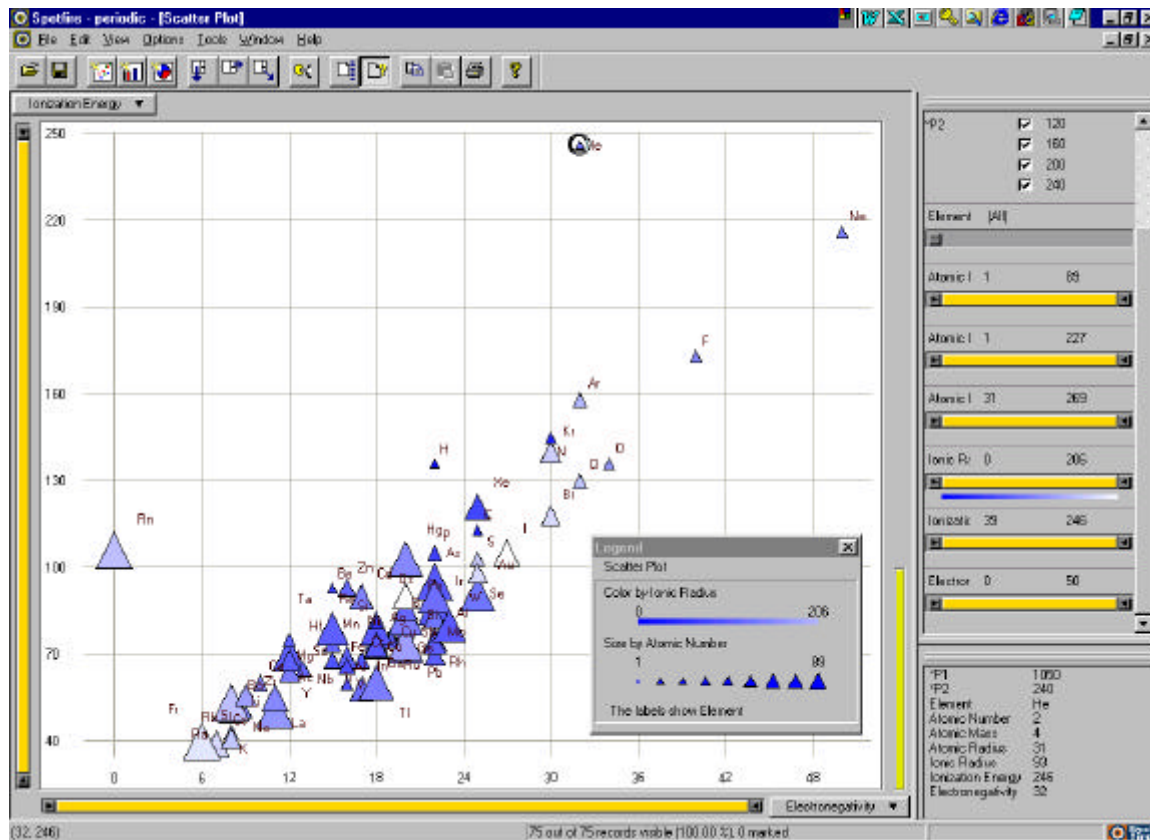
Spotfire - periodic - [Scatter Plot]
File Edit View Options Tools Window Help

Ionization Energy ▼

250
220
190
160
130
100
70
40

He
Ne
F
Ar
Kr
N
O
Cl
H
Xe
Br
Rn
Hg
As
I
S
Se
Zn
Cd
Be
Ta
Mn
Hf
Nb
Y
Pb
Rh
Tl
La
Fr
Rb
Na
K

0 6 12 18 24 30 36 42 48

Electronegativity ▼

Legend
Scatter Plot
Color by Ionic Radius
0 206
Size by Atomic Number
1 89
The labels show Element

*P2
120
160
200
240
Element (All)
Atomic I 1 89
Atomic I 1 227
Atomic I 31 269
Ionic Ra 0 206
Ionizatic 39 246
Electron 0 50

*P1 1050
*P2 240
Element He
Atomic Number 2
Atomic Mass 4
Atomic Radius 31
Ionic Radius 93
Ionization Energy 246
Electronegativity 32

(32, 246)
75 out of 75 records visible (100.00 %), 0 marked